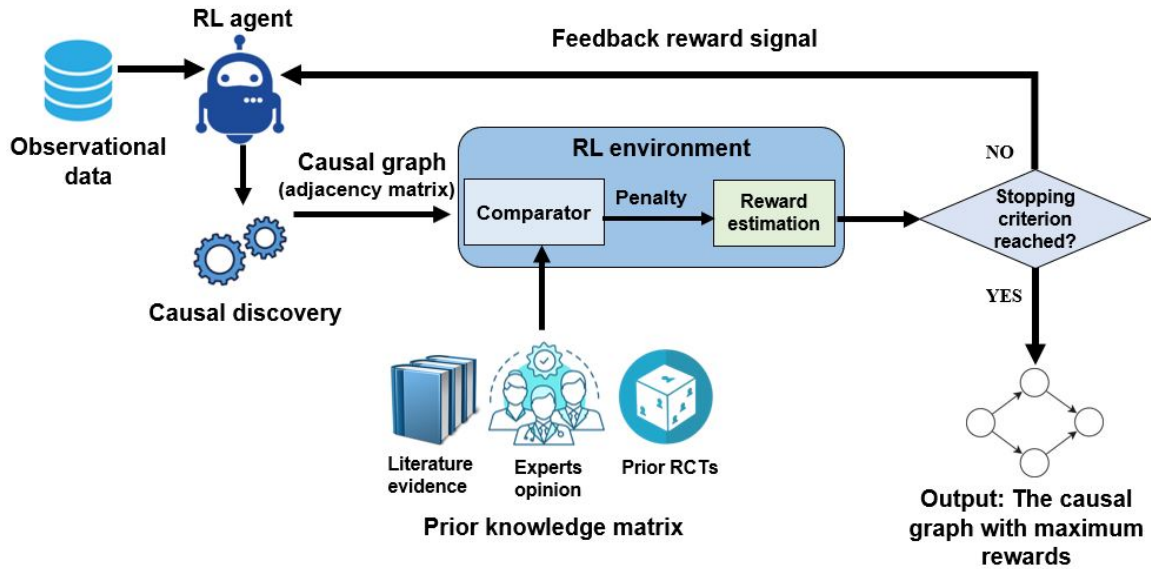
RL agent

Feedback reward signal

Observational data

Causal graph (adjacency matrix)

RL environment

Comparator

Penalty

Reward estimation

NO

Stopping criterion reached?

YES

Causal discovery

Literature evidence

Experts opinion

Prior RCTs

Prior knowledge matrix

Output: The causal graph with maximum rewards